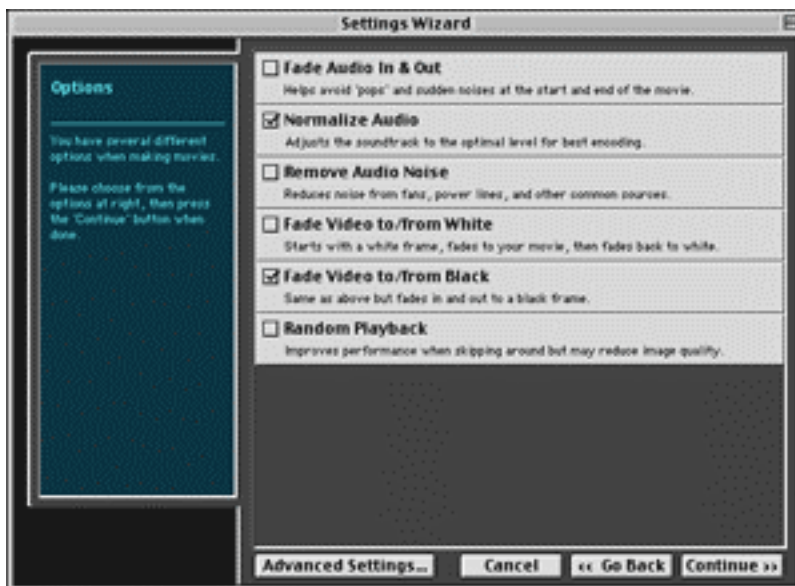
Settings Wizard

Options

You have several different options when making movies.

Please choose from the options at right, then press the 'Continue' button when done.

☐ Fade Audio In & Out
Helps avoid 'pops' and sudden noises at the start and end of the movie.

☑ Normalize Audio
Adjusts the soundtrack to the optimal level for best encoding.

☐ Remove Audio Noise
Reduces noise from fans, power lines, and other common sources.

☐ Fade Video to/from White
Starts with a white frame, fades to your movie, then fades back to white.

☑ Fade Video to/from Black
Same as above but fades in and out to a black frame.

☐ Random Playback
Improves performance when skipping around but may reduce image quality.

Advanced Settings... | Cancel | << Go Back | Continue >>